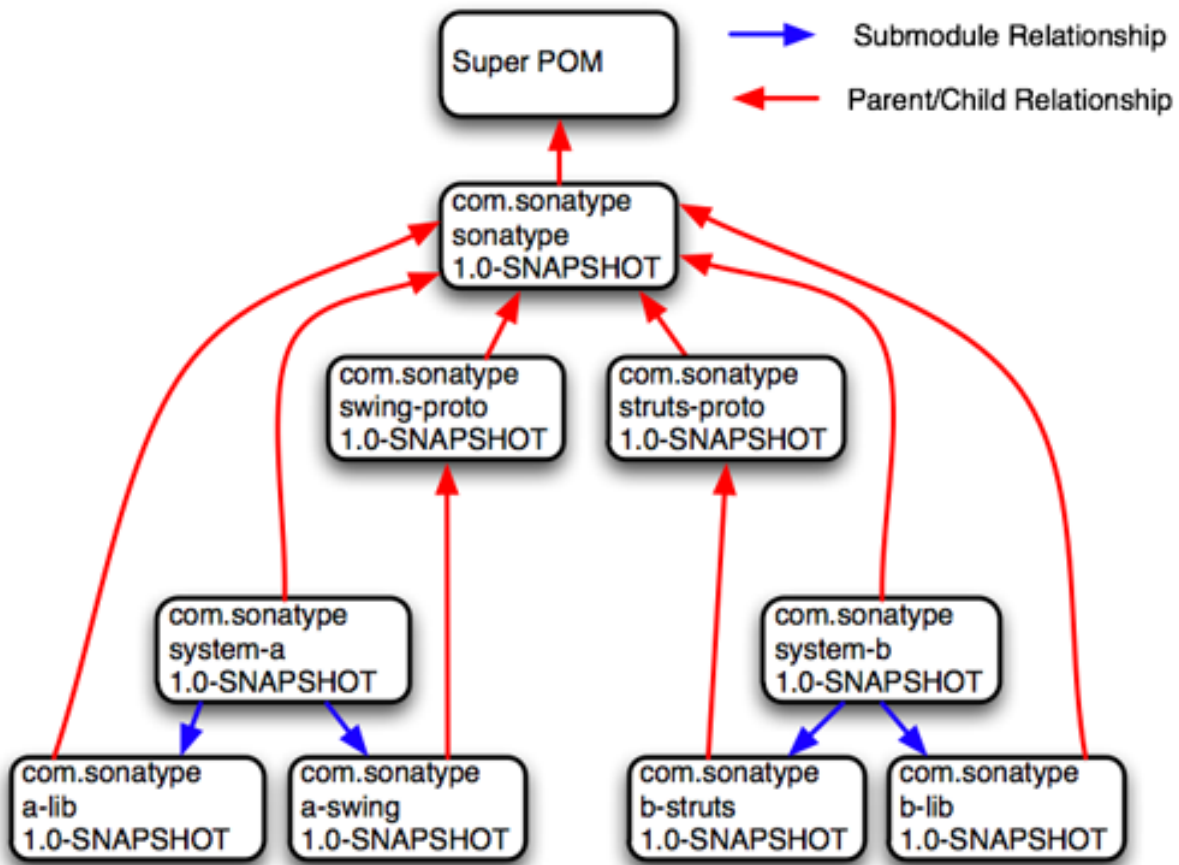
Super POM

Submodule Relationship

Parent/Child Relationship

com.sonatype
sonatype
1.0-SNAPSHOT

com.sonatype
swing-proto
1.0-SNAPSHOT

com.sonatype
struts-proto
1.0-SNAPSHOT

com.sonatype
system-a
1.0-SNAPSHOT

com.sonatype
system-b
1.0-SNAPSHOT

com.sonatype
a-lib
1.0-SNAPSHOT

com.sonatype
a-swing
1.0-SNAPSHOT

com.sonatype
b-struts
1.0-SNAPSHOT

com.sonatype
b-lib
1.0-SNAPSHOT